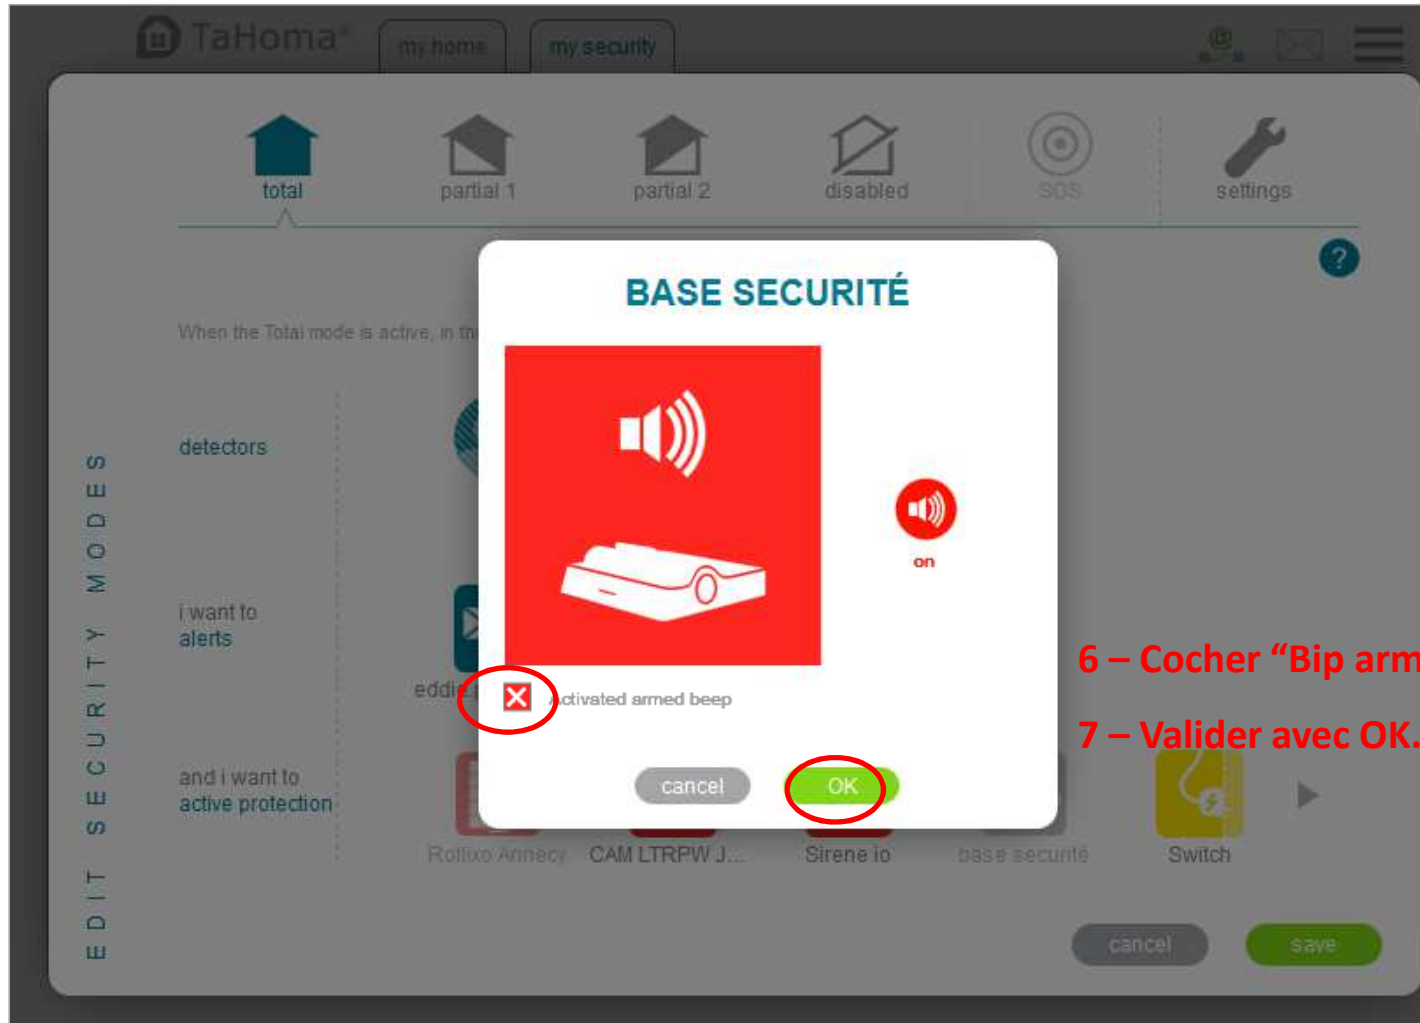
TaHoma®

my home

my security

total

partial 1

partial 2

disabled

SOS

settings

?

When the Total mode is active, in th

EDIT SECURITY MODES

detectors

i want to
alerts

eddie

and i want to
active protection

BASE SECURITÉ

on

activated armed beep

cancel

OK

6 – Cocher “Bip arm

7 – Valider avec OK.

Rollixo Annecy

CAM LTRPW J...

Sirene io

base securite

Switch

cancel

save